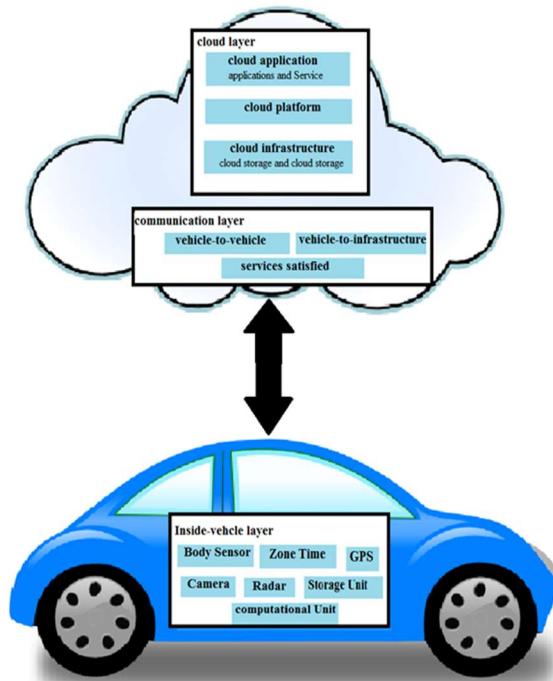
cloud layer

cloud application
applications and Service

cloud platform

cloud infrastructure
cloud storage and cloud storage

communication layer

vehicle-to-vehicle

vehicle-to-infrastructure

services satisfied

Inside-vehcle layer

Body Sensor

Zone Time

GPS

Camera

Radar

Storage Unit

computational Unit